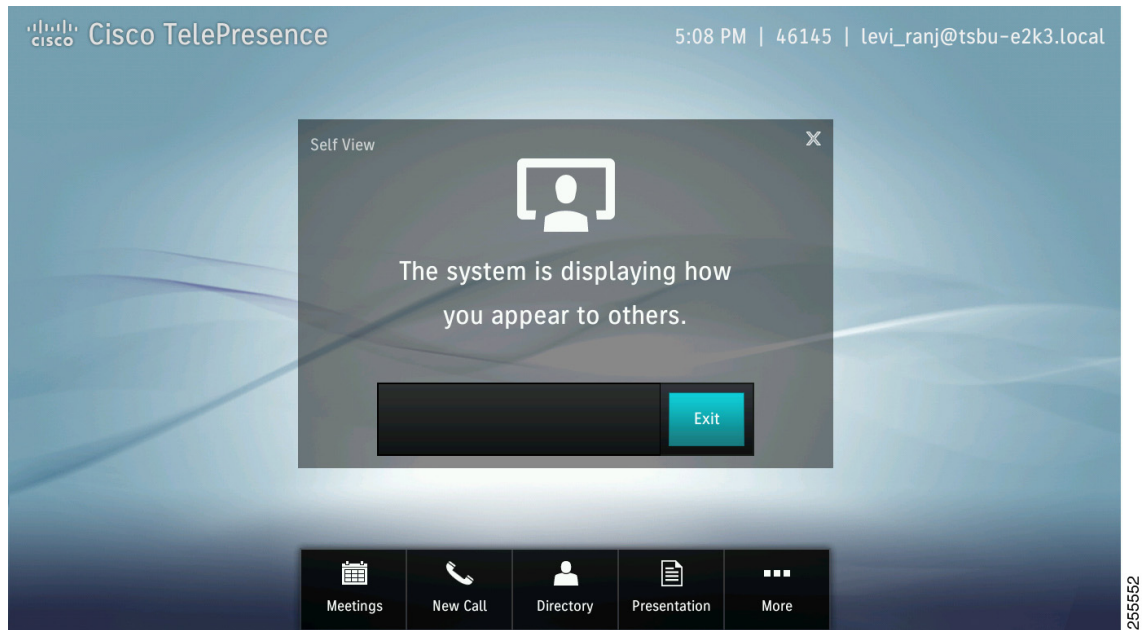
cisco Cisco TelePresence

5:08 PM | 46145 | levi_ranj@tsbu-e2k3.local

Self View

X

The system is displaying how you appear to others.

Exit

Meetings

New Call

Directory

Presentation

More

255552